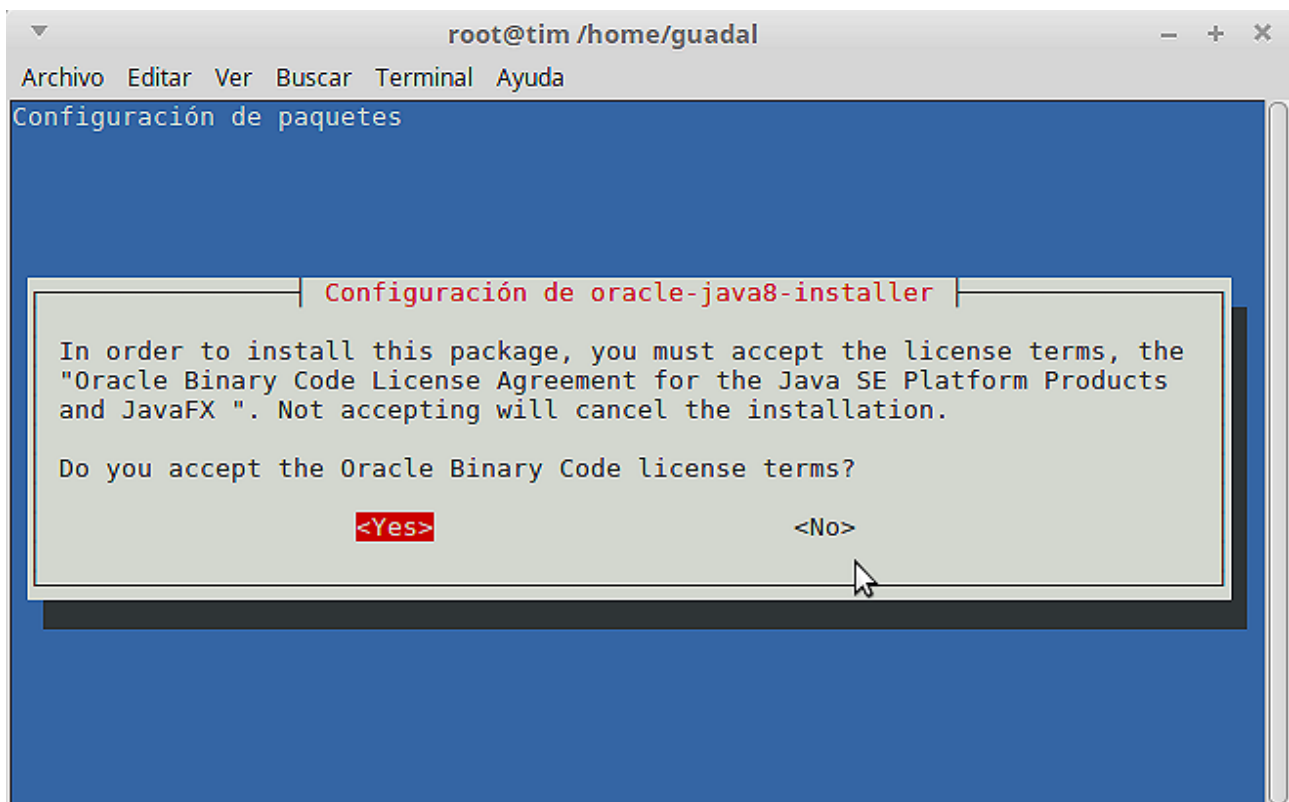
root@tim /home/guadal

Archivo Editar Ver Buscar Terminal Ayuda

Configuración de paquetes

Configuración de oracle-java8-installer

In order to install this package, you must accept the license terms, the "Oracle Binary Code License Agreement for the Java SE Platform Products and JavaFX ". Not accepting will cancel the installation.

Do you accept the Oracle Binary Code license terms?

<Yes> <No>